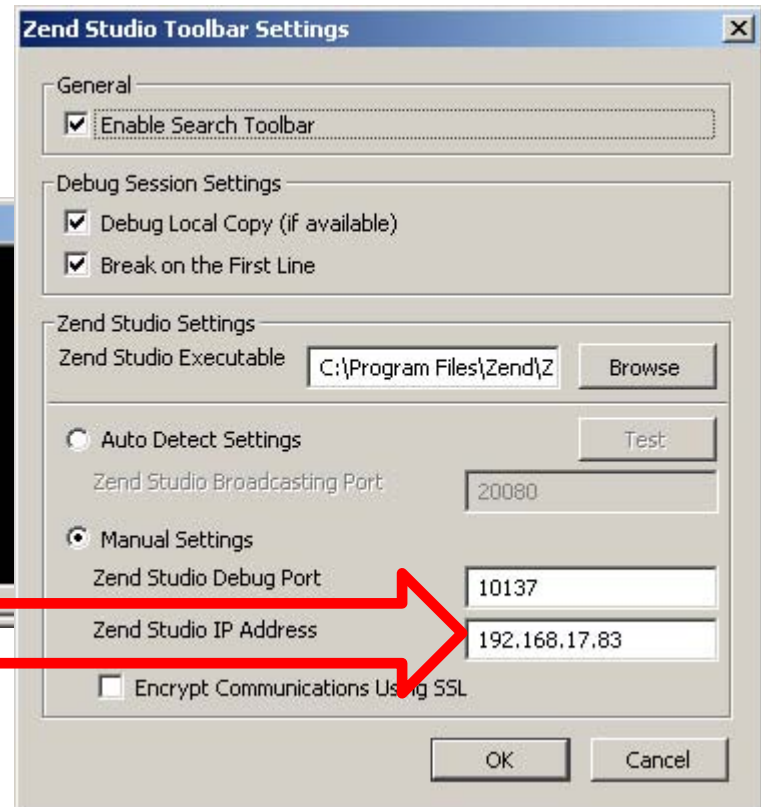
Zend Studio Toolbar Settings

General

Enable Search Toolbar

Debug Session Settings

Debug Local Copy (if available)

Break on the First Line

Zend Studio Settings

Zend Studio Executable C:\Program Files\Zend\Z Browse

Auto Detect Settings Test

Zend Studio Broadcasting Port 20080

Manual Settings

Zend Studio Debug Port 10137

Zend Studio IP Address 192.168.17.83

Encrypt Communications Us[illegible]g SSL

OK Cancel